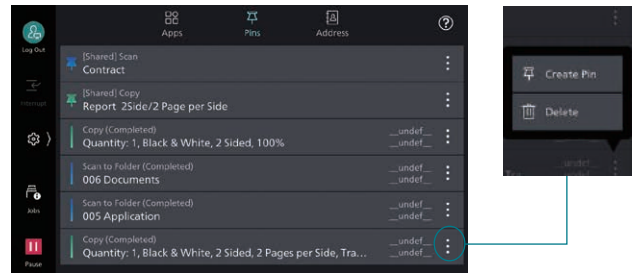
Log Out

Interrupt

Jobs

Pause

Apps

Pins

Address

[Shared] Scan
Contract

[Shared] Copy
Report 2Side/2 Page per Side

Copy (Completed)
Quantity: 1, Black & White, 2 Sided, 100%
__undef__
__undef__

Scan to Folder (Completed)
006 Documents
__undef__
__undef__

Scan to Folder (Completed)
005 Application
__undef__
__undef__

Copy (Completed)
Quantity: 1, Black & White, 2 Sided, 2 Pages per Side, Tra...
__undef__
__undef__

Create Pin

Delete

__undef__
__undef__